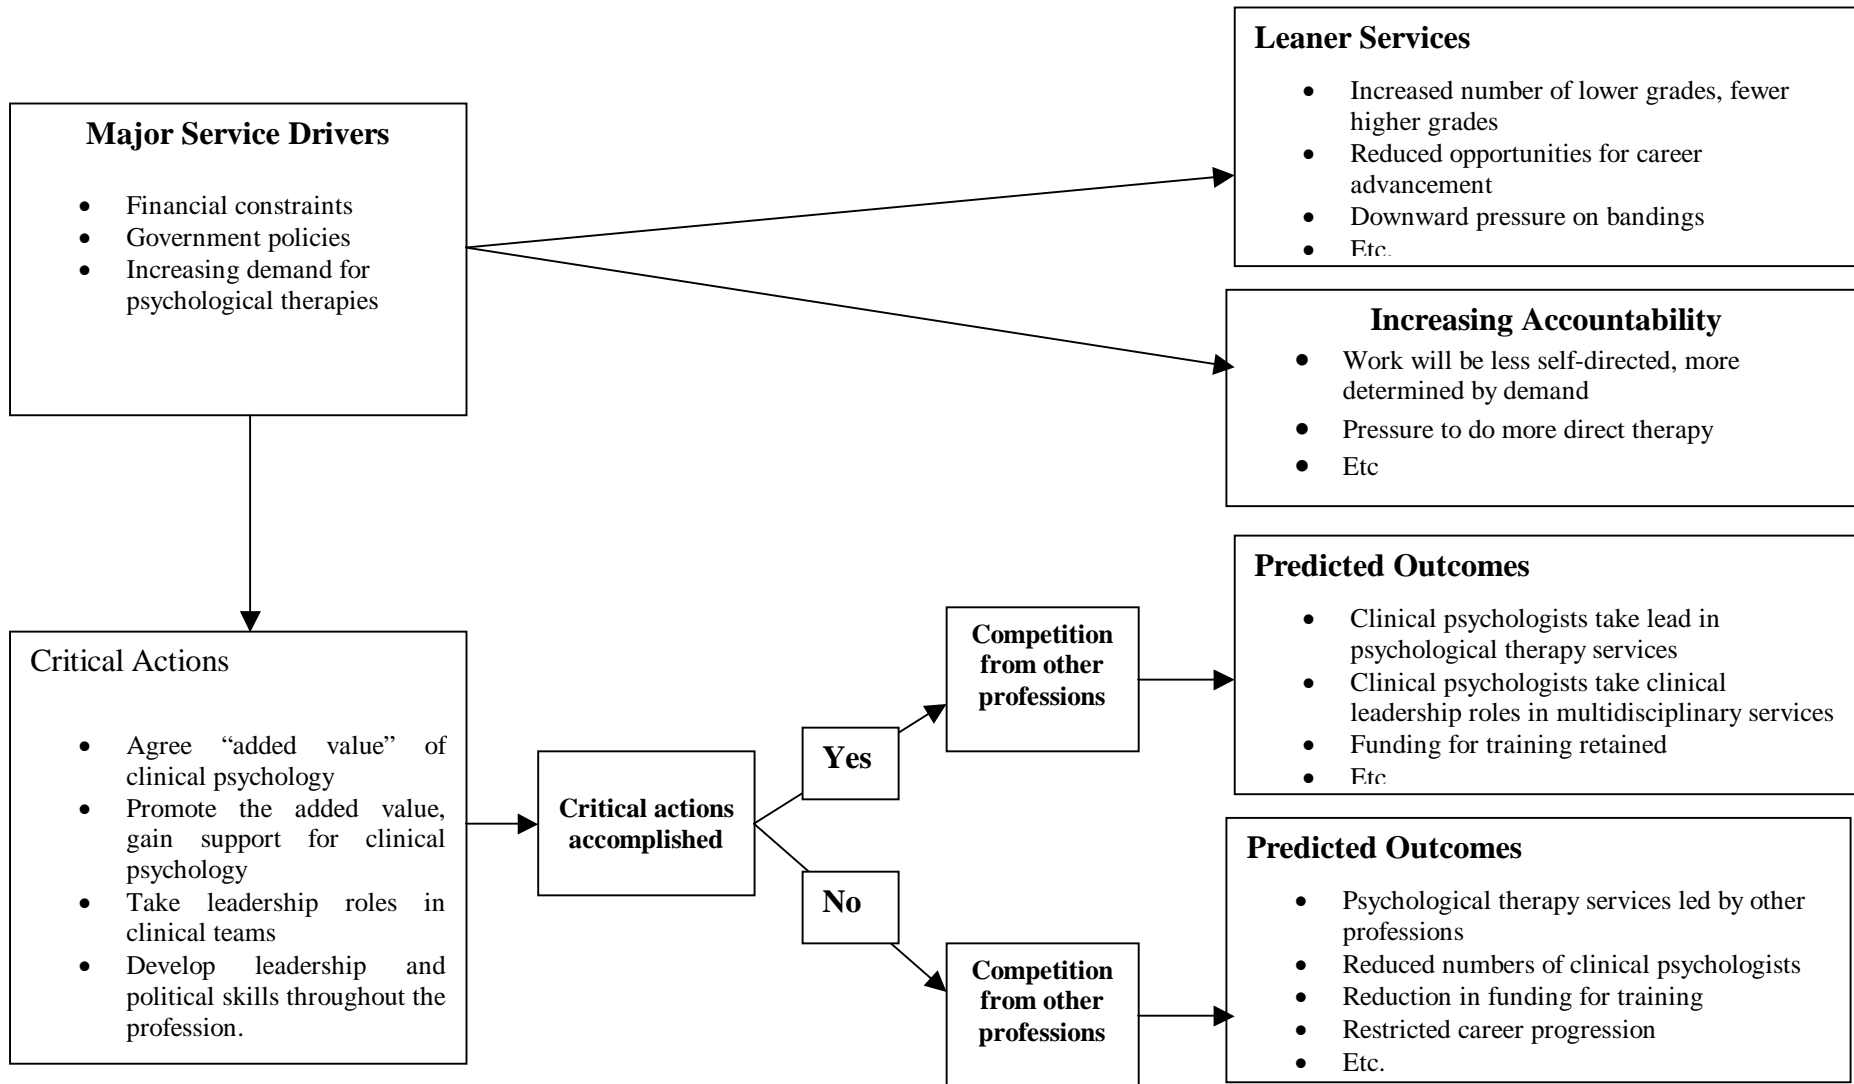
**Major Service Drivers**

- Financial constraints
- Government policies
- Increasing demand for psychological therapies

**Leaner Services**

- Increased number of lower grades, fewer higher grades
- Reduced opportunities for career advancement
- Downward pressure on bandings
- Etc.

**Increasing Accountability**

- Work will be less self-directed, more determined by demand
- Pressure to do more direct therapy
- Etc

Critical Actions

- Agree "added value" of clinical psychology
- Promote the added value, gain support for clinical psychology
- Take leadership roles in clinical teams
- Develop leadership and political skills throughout the profession.

**Critical actions accomplished**

**Yes**

**Competition from other professions**

**Predicted Outcomes**

- Clinical psychologists take lead in psychological therapy services
- Clinical psychologists take clinical leadership roles in multidisciplinary services
- Funding for training retained
- Etc.

**No**

**Competition from other professions**

**Predicted Outcomes**

- Psychological therapy services led by other professions
- Reduced numbers of clinical psychologists
- Reduction in funding for training
- Restricted career progression
- Etc.